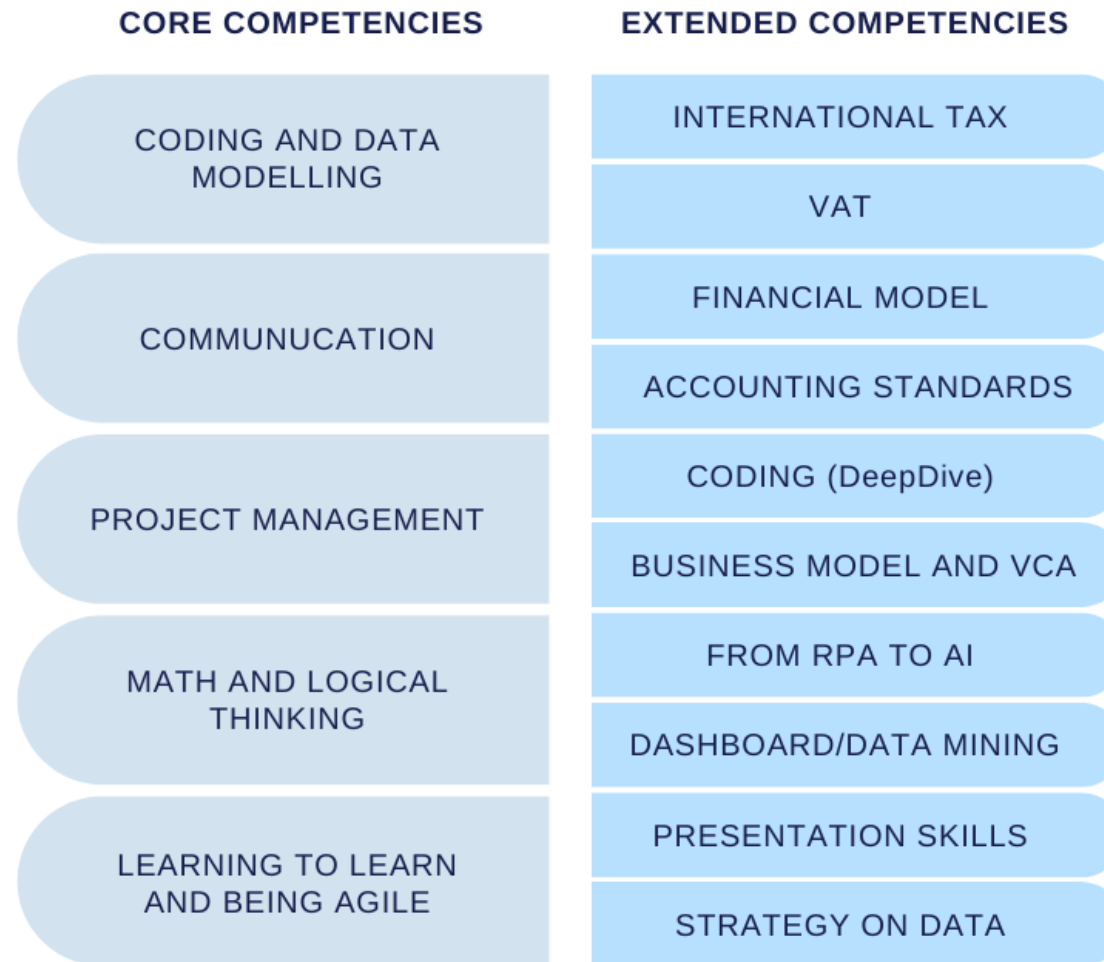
| CORE COMPETENCIES | EXTENDED COMPETENCIES |
|---|---|
| CODING AND DATA MODELLING | INTERNATIONAL TAX |
| | VAT |
| COMMUNUCATION | FINANCIAL MODEL |
| | ACCOUNTING STANDARDS |
| PROJECT MANAGEMENT | CODING (DeepDive) |
| | BUSINESS MODEL AND VCA |
| MATH AND LOGICAL THINKING | FROM RPA TO AI |
| | DASHBOARD/DATA MINING |
| LEARNING TO LEARN AND BEING AGILE | PRESENTATION SKILLS |
| | STRATEGY ON DATA |